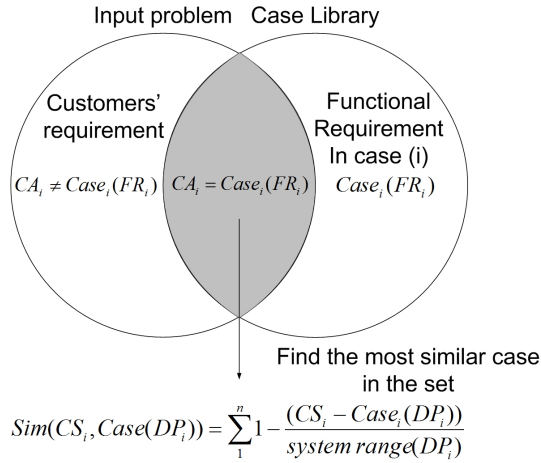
Input problem Case Library

Customers' requirement

$CA_i \neq Case_i(FR_i)$

$CA_i = Case_i(FR_i)$

Functional Requirement In case (i)

$Case_i(FR_i)$

Find the most similar case in the set

$Sim(CS_i, Case(DP_i)) = \sum_{1}^{n} 1 - \frac{(CS_i - Case_i(DP_i))}{system\ range(DP_i)}$